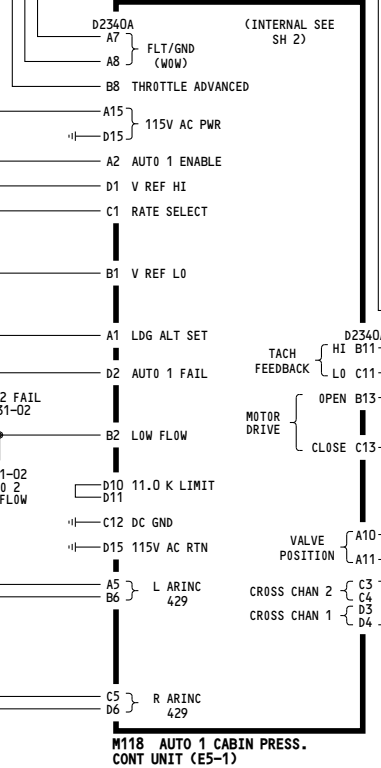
D2340A
(INTERNAL SEE SH 2)

A7
A8
FLT/GND (WOW)

B8 THROTTLE ADVANCED

A15
D15
115V AC PWR

A2 AUTO 1 ENABLE

D1 V REF HI

C1 RATE SELECT

B1 V REF LO

A1 LDG ALT SET

D2 AUTO 1 FAIL

2 FAIL
31-02

B2 LOW FLOW

1-02
O 2
FLOW

D10
D11
11.0 K LIMIT

C12 DC GND

D15 115V AC RTN

A5
B6
L ARINC 429

C5
D6
R ARINC 429

D2340A
TACH FEEDBACK
HI B11
LO C11

MOTOR DRIVE
OPEN B13
CLOSE C13

VALVE POSITION
A10
A11

CROSS CHAN 2
C3
C4

CROSS CHAN 1
D3
D4

M118 AUTO 1 CABIN PRESS. CONT UNIT (E5-1)